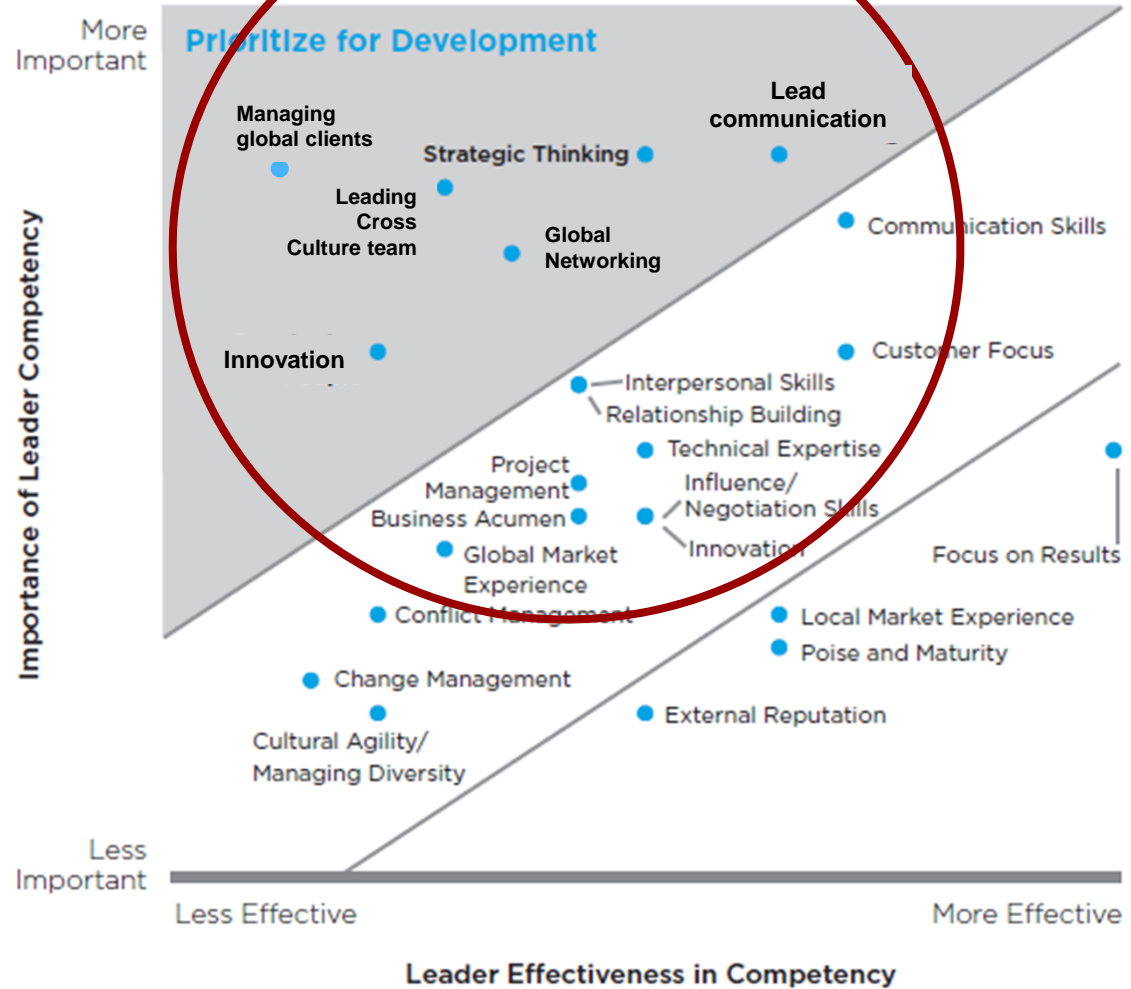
More Important

Prioritize for Development

Managing global clients

Strategic Thinking

Lead communication

Leading Cross Culture team

Global Networking

Communication Skills

Innovation

Customer Focus

Interpersonal Skills

Relationship Building

Technical Expertise

Project Management

Influence/ Negotiation Skills

Business Acumen

Innovation

Global Market Experience

Focus on Results

Conflict Management

Local Market Experience

Poise and Maturity

Change Management

External Reputation

Cultural Agility/ Managing Diversity

Less Important

Importance of Leader Competency

Less Effective

More Effective

Leader Effectiveness in Competency